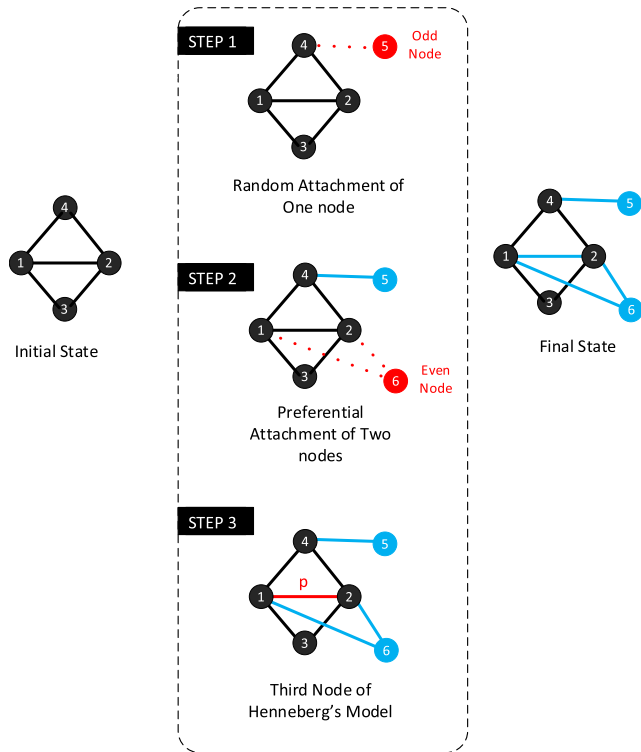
4
1
2
3
Initial State

STEP 1
4
5
Odd Node
1
2
3
Random Attachment of One node

STEP 2
4
5
1
2
3
6
Even Node
Preferential Attachment of Two nodes

STEP 3
4
5
p
1
2
3
6
Third Node of Henneberg's Model

4
5
1
2
3
6
Final State